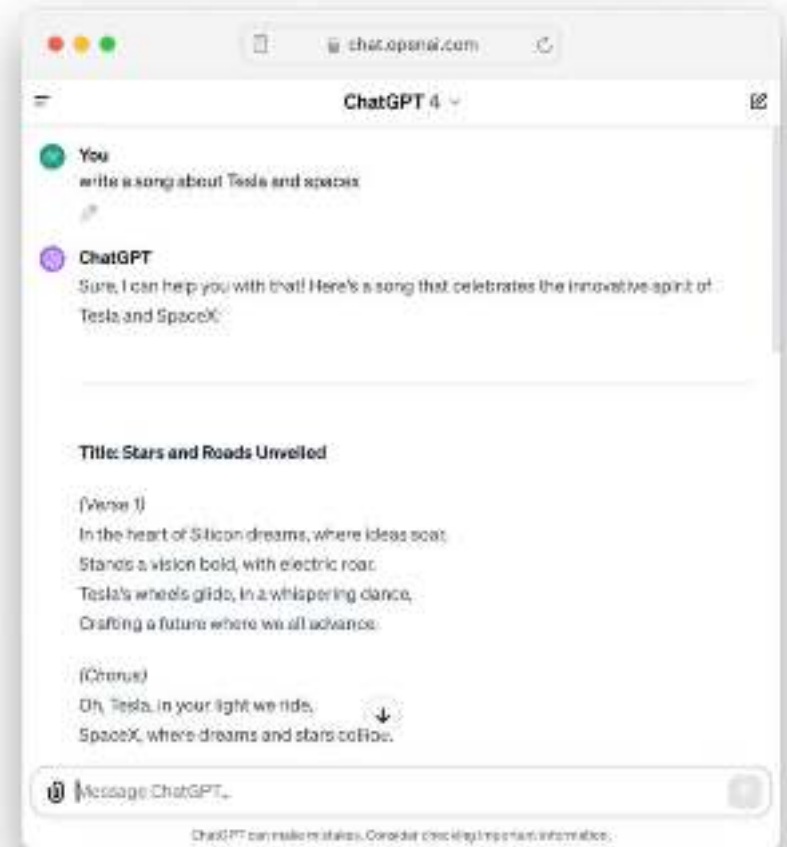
chat.openai.com

ChatGPT 4

You
write a song about Tesla and spacex

ChatGPT
Sure, I can help you with that! Here's a song that celebrates the innovative spirit of Tesla and SpaceX:

Title: Stars and Roads Unveiled

(Verse 1)
In the heart of Silicon dreams, where ideas soar,
Stands a vision bold, with electric roar.
Tesla's wheels glide, in a whispering dance,
Crafting a future where we all advance.

(Chorus)
Oh, Tesla, in your light we ride,
SpaceX, where dreams and stars collide.

Message ChatGPT...

ChatGPT can make mistakes. Consider checking important information.